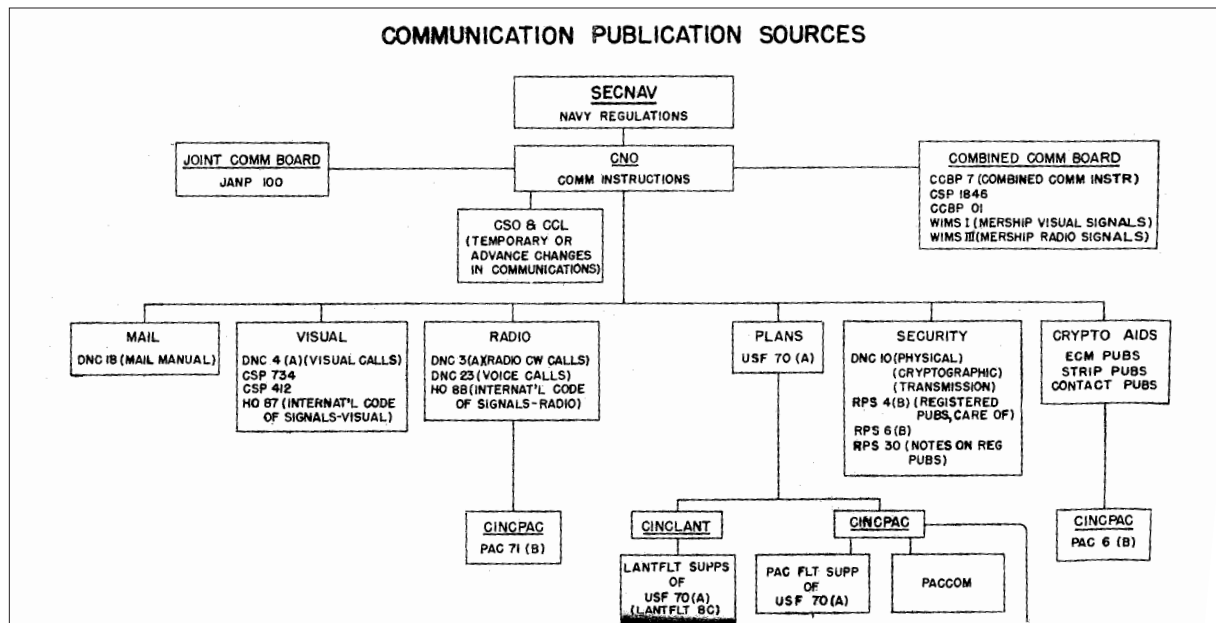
COMMUNICATION PUBLICATION SOURCES

SECNAV
NAVY REGULATIONS

JOINT COMM BOARD
JANP 100

CNO
COMM INSTRUCTIONS

COMBINED COMM BOARD
CCBP 7 (COMBINED COMM INSTR)
CSP 1846
CCBP 01
WIMS I (MERSHIP VISUAL SIGNALS)
WIMS III (MERSHIP RADIO SIGNALS)

CSO & CCL
(TEMPORARY OR ADVANCE CHANGES IN COMMUNICATIONS)

MAIL
DNC 18 (MAIL MANUAL)

VISUAL
DNC 4 (A) (VISUAL CALLS)
CSP 734
CSP 412
HO 87 (INTERNAT'L CODE OF SIGNALS-VISUAL)

RADIO
DNC 3(A) (RADIO CW CALLS)
DNC 23 (VOICE CALLS)
HO 88 (INTERNAT'L CODE OF SIGNALS-RADIO)

PLANS
USF 70 (A)

SECURITY
DNC 10 (PHYSICAL)
(CRYPTOGRAPHIC)
(TRANSMISSION)
RPS 4(B) (REGISTERED PUBS, CARE OF)
RPS 6 (B)
RPS 30 (NOTES ON REG PUBS)

CRYPTO AIDS
ECM PUBS
STRIP PUBS
CONTACT PUBS

CINCPAC
PAC 71 (B)

CINCLANT

CINCPAC

CINCPAC
PAC 6 (B)

LANTFLT SUPPS OF USF 70(A) (LANTFLT 8C)

PAC FLT SUPP OF USF 70(A)

PACCOM